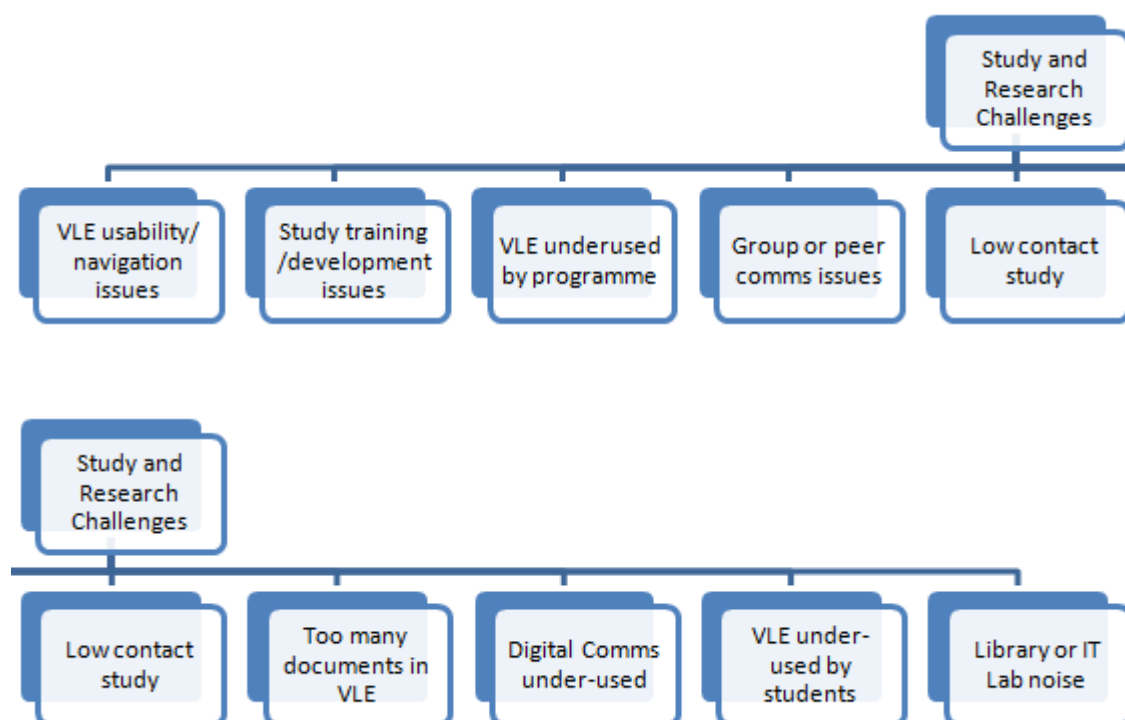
Study and Research Challenges

VLE usability/ navigation issues

Study training /development issues

VLE underused by programme

Group or peer comms issues

Low contact study

Study and Research Challenges

Low contact study

Too many documents in VLE

Digital Comms under-used

VLE under-used by students

Library or IT Lab noise